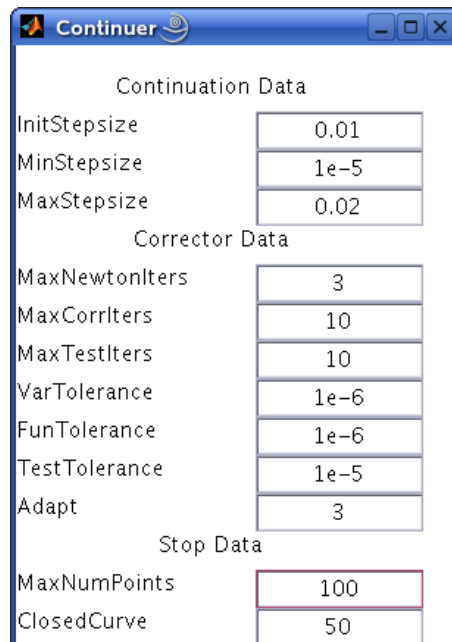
Continuer

Continuation Data

| | |
|---|---|
| InitStepsize | 0.01 |
| MinStepsize | 1e-5 |
| MaxStepsize | 0.02 |

Corrector Data

| | |
|---|---|
| MaxNewtonIters | 3 |
| MaxCorrIters | 10 |
| MaxTestIters | 10 |
| VarTolerance | 1e-6 |
| FunTolerance | 1e-6 |
| TestTolerance | 1e-5 |
| Adapt | 3 |

Stop Data

| | |
|---|---|
| MaxNumPoints | 100 |
| ClosedCurve | 50 |